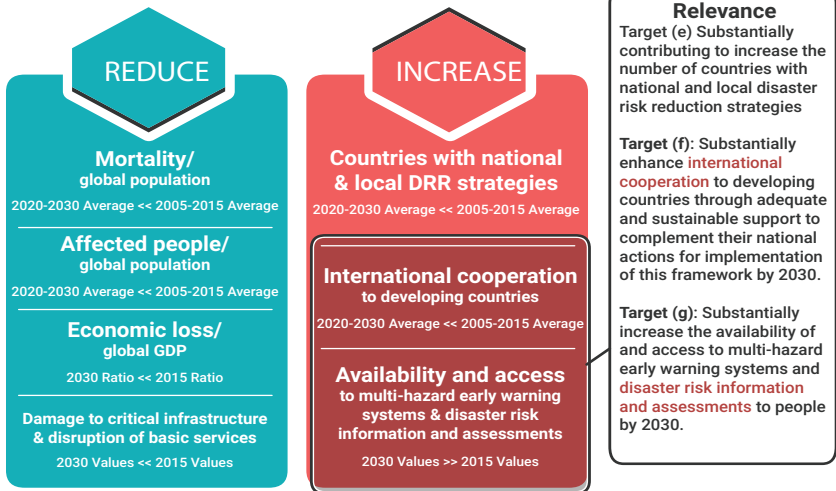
REDUCE

Mortality/
global population
2020-2030 Average << 2005-2015 Average

Affected people/
global population
2020-2030 Average << 2005-2015 Average

Economic loss/
global GDP
2030 Ratio << 2015 Ratio

Damage to critical infrastructure & disruption of basic services
2030 Values << 2015 Values

INCREASE

Countries with national & local DRR strategies
2020-2030 Average << 2005-2015 Average

International cooperation
to developing countries
2020-2030 Average << 2005-2015 Average

Availability and access
to multi-hazard early warning systems & disaster risk information and assessments
2030 Values >> 2015 Values

Relevance
Target (e) Substantially contributing to increase the number of countries with national and local disaster risk reduction strategies

Target (f): Substantially enhance international cooperation to developing countries through adequate and sustainable support to complement their national actions for implementation of this framework by 2030.

Target (g): Substantially increase the availability of and access to multi-hazard early warning systems and disaster risk information and assessments to people by 2030.